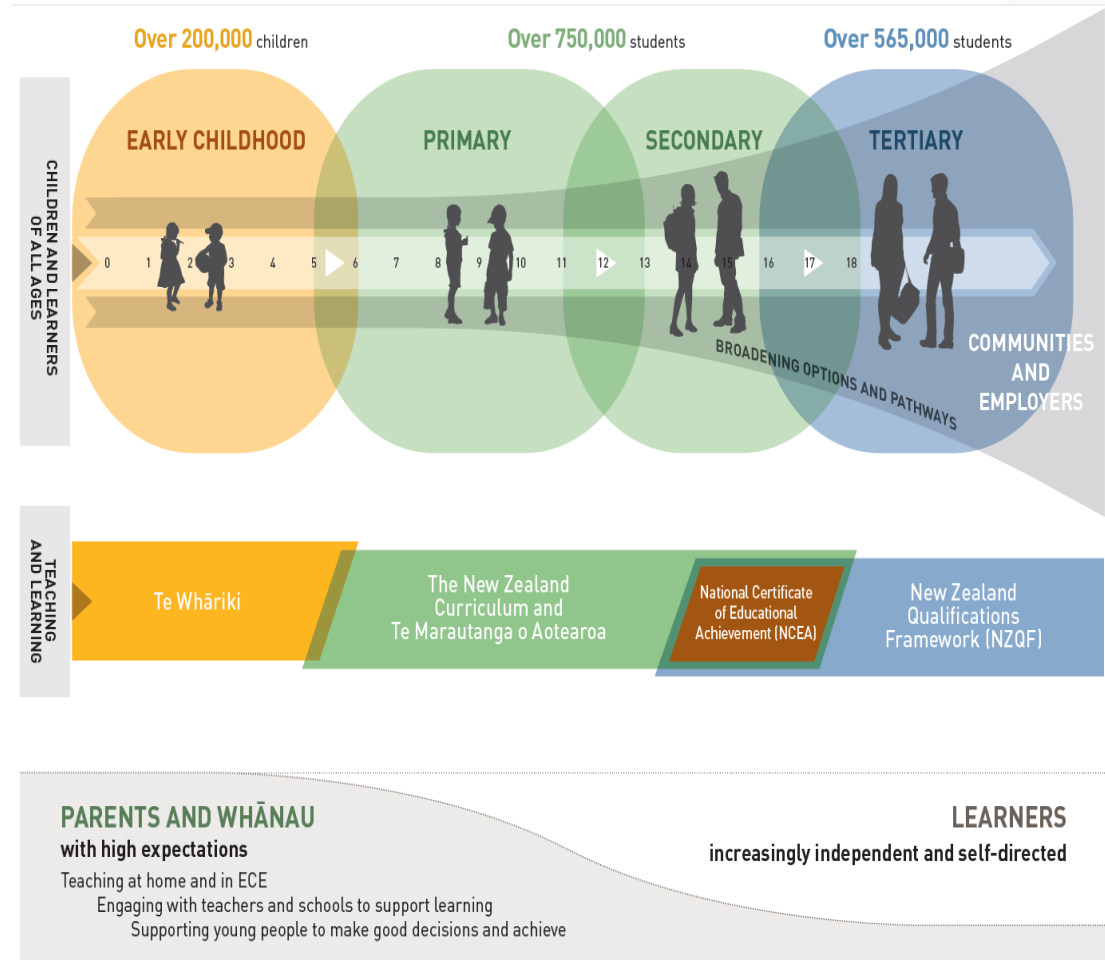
Over 200,000 children

Over 750,000 students

Over 565,000 students

CHILDREN AND LEARNERS OF ALL AGES

EARLY CHILDHOOD

PRIMARY

SECONDARY

TERTIARY

0 1 2 3 4 5 6 7 8 9 10 11 12 13 14 15 16 17 18

BROADENING OPTIONS AND PATHWAYS

COMMUNITIES AND EMPLOYERS

TEACHING AND LEARNING

Te Whāriki

The New Zealand Curriculum and Te Marautanga o Aotearoa

National Certificate of Educational Achievement (NCEA)

New Zealand Qualifications Framework (NZQF)

PARENTS AND WHĀNAU

with high expectations

Teaching at home and in ECE

Engaging with teachers and schools to support learning

Supporting young people to make good decisions and achieve

LEARNERS

increasingly independent and self-directed